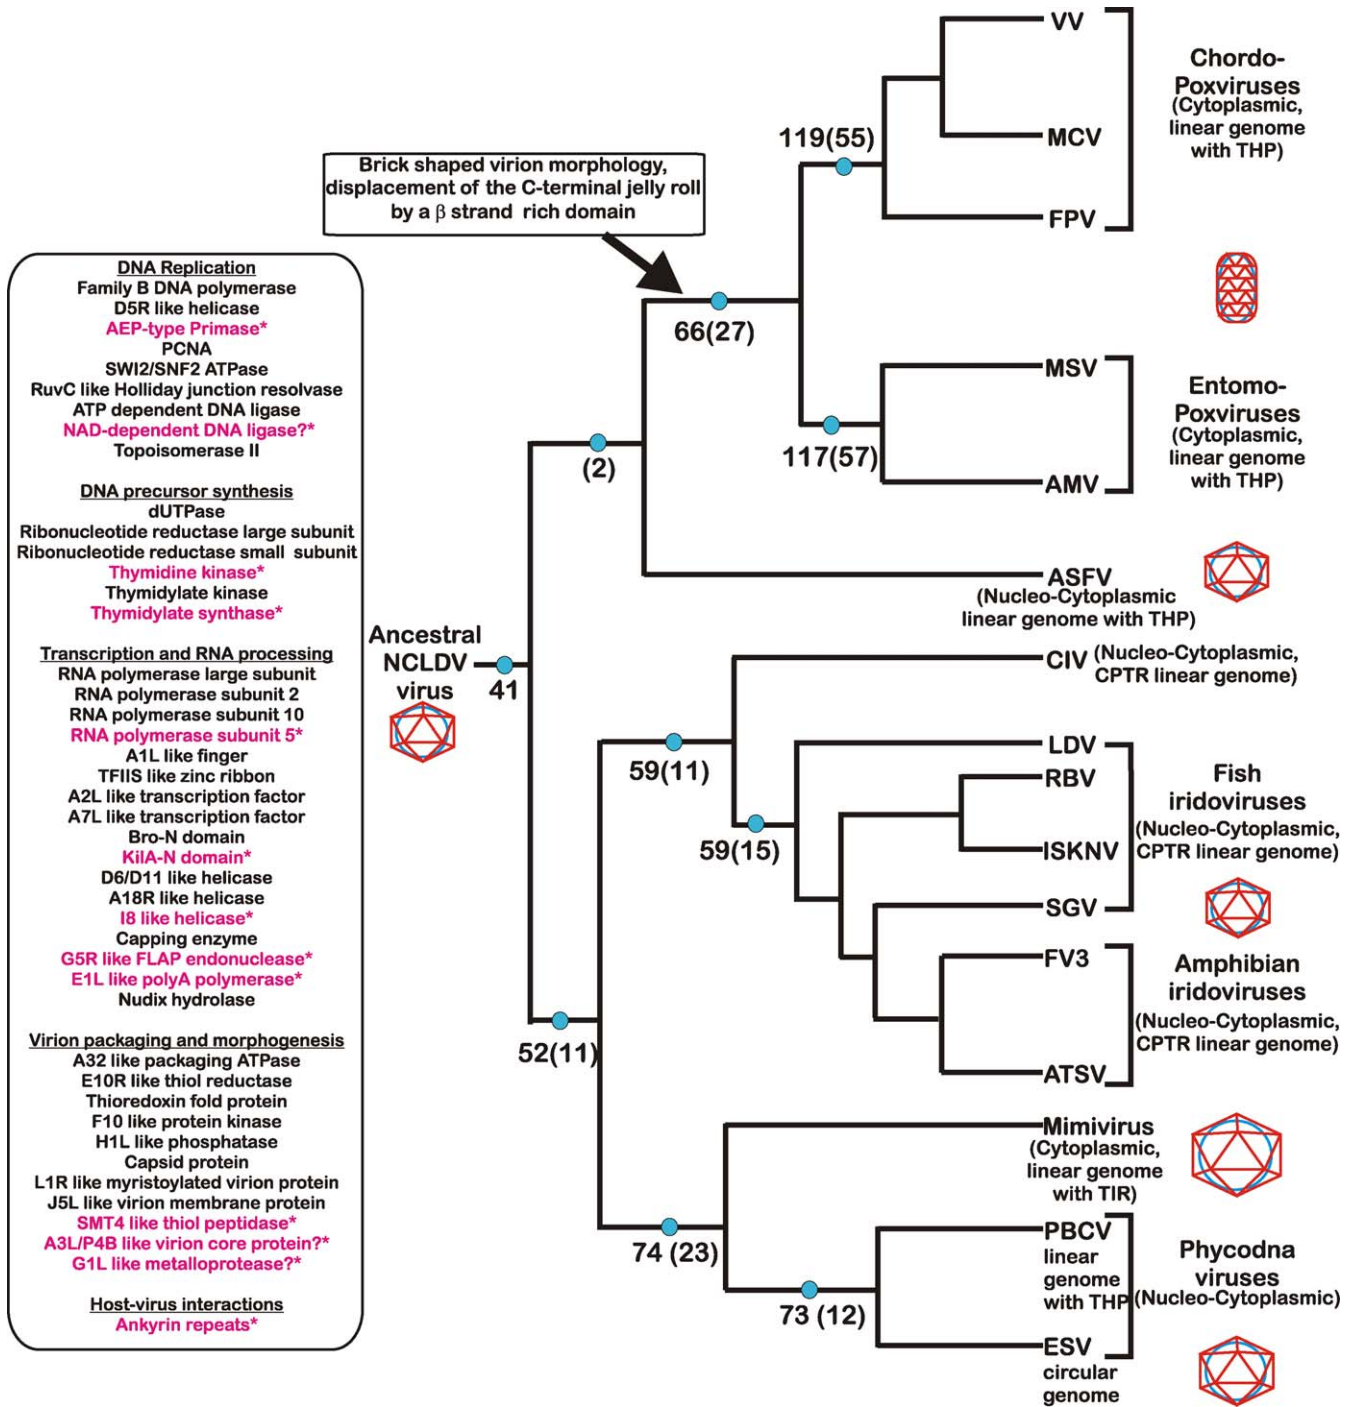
DNA Replication
Family B DNA polymerase
D5R like helicase
AEP-type Primase*
PCNA
SWI2/SNF2 ATPase
RuvC like Holliday junction resolvase
ATP dependent DNA ligase
NAD-dependent DNA ligase?*
Topoisomerase II

DNA precursor synthesis
dUTPase
Ribonucleotide reductase large subunit
Ribonucleotide reductase small subunit
Thymidine kinase*
Thymidylate kinase
Thymidylate synthase*

Transcription and RNA processing
RNA polymerase large subunit
RNA polymerase subunit 2
RNA polymerase subunit 10
RNA polymerase subunit 5*
A1L like finger
TFIIS like zinc ribbon
A2L like transcription factor
A7L like transcription factor
Bro-N domain
KilA-N domain*
D6/D11 like helicase
A18R like helicase
I8 like helicase*
Capping enzyme
G5R like FLAP endonuclease*
E1L like polyA polymerase*
Nudix hydrolase

Virion packaging and morphogenesis
A32 like packaging ATPase
E10R like thiol reductase
Thioredoxin fold protein
F10 like protein kinase
H1L like phosphatase
Capsid protein
L1R like myristoylated virion protein
J5L like virion membrane protein
SMT4 like thiol peptidase*
A3L/P4B like virion core protein?*
G1L like metalloprotease?*

Host-virus interactions
Ankyrin repeats*

Brick shaped virion morphology, displacement of the C-terminal jelly roll by a $\beta$ strand rich domain

Ancestral NCLDV virus
41
(2)
66(27)
119(55)
117(57)
52(11)
59(11)
59(15)
74 (23)
73 (12)

VV
MCV
FPV
Chordo-Poxviruses (Cytoplasmic, linear genome with THP)
MSV
AMV
Entomo-Poxviruses (Cytoplasmic, linear genome with THP)
ASFV (Nucleo-Cytoplasmic linear genome with THP)
CIV (Nucleo-Cytoplasmic, CPTR linear genome)
LDV
RBV
ISKNV
SGV
Fish iridoviruses (Nucleo-Cytoplasmic, CPTR linear genome)
FV3
ATSV
Amphibian iridoviruses (Nucleo-Cytoplasmic, CPTR linear genome)
Mimivirus (Cytoplasmic, linear genome with TIR)
PBCV linear genome with THP
ESV circular genome
Phycodna viruses (Nucleo-Cytoplasmic)